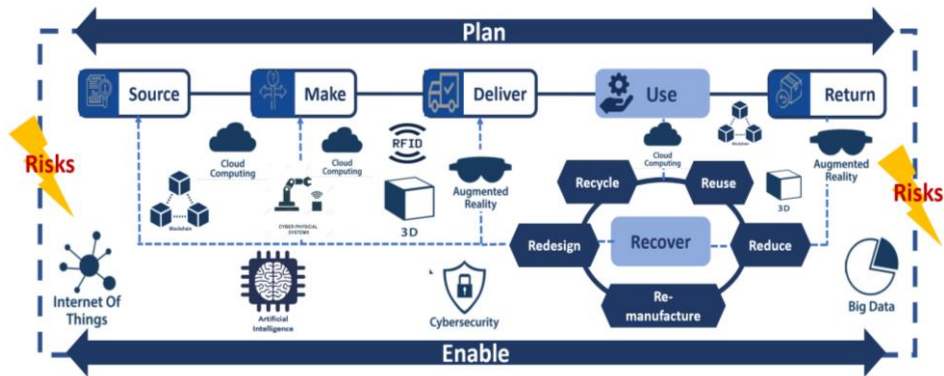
Plan

Source
Make
Deliver
Use
Return

Risks

Cloud Computing
Cloud Computing
RFID
Cloud Computing
Blockchain
Augmented Reality

Blockchain
CYBER PHYSICAL SYSTEMS
3D
Augmented Reality

Recycle
Reuse
3D
Redesign
Recover
Reduce

Risks

Internet Of Things
Artificial Intelligence
Cybersecurity
Re-manufacture
Big Data

Enable